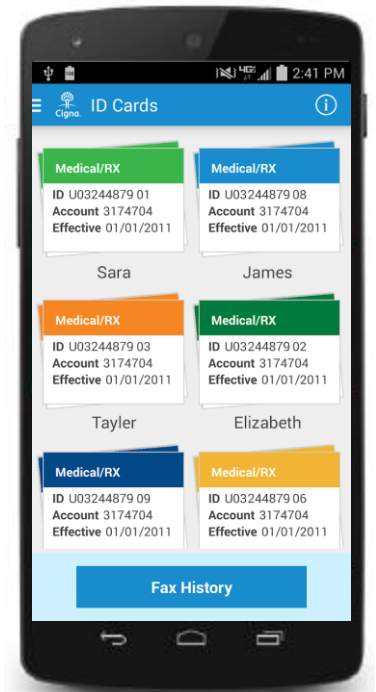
4G LTE 2:41 PM

Cigna. ID Cards

Medical/RX
ID U03244879 01
Account 3174704
Effective 01/01/2011

Sara

Medical/RX
ID U03244879 08
Account 3174704
Effective 01/01/2011

James

Medical/RX
ID U03244879 03
Account 3174704
Effective 01/01/2011

Tayler

Medical/RX
ID U03244879 02
Account 3174704
Effective 01/01/2011

Elizabeth

Medical/RX
ID U03244879 09
Account 3174704
Effective 01/01/2011

Medical/RX
ID U03244879 06
Account 3174704
Effective 01/01/2011

Fax History